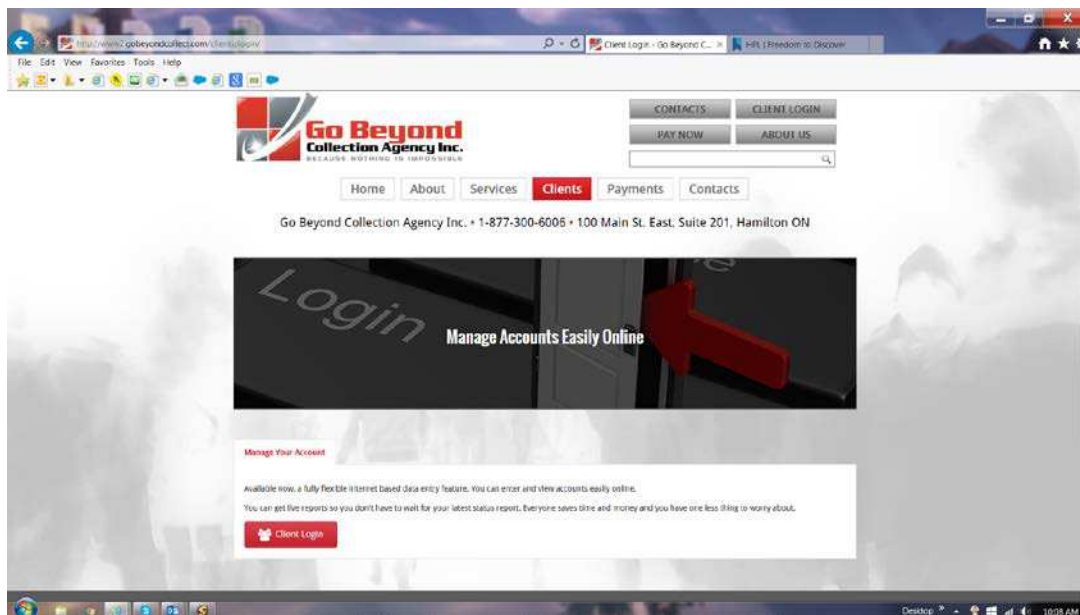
http://www2.gobeyondcollect.com/clientlogin/

Client Login - Go Beyond C... ×

HPL | Freedom to Discover

File Edit View Favorites Tools Help

CONTACTS

CLIENT LOGIN

PAY NOW

ABOUT US

Go Beyond
Collection Agency Inc.
BECAUSE NOTHING IS IMPOSSIBLE

Home | About | Services | Clients | Payments | Contacts

Go Beyond Collection Agency Inc. • 1-877-300-6006 • 100 Main St. East, Suite 201, Hamilton ON

Login

Manage Accounts Easily Online

Manage Your Account

Available now, a fully flexible internet based data entry feature. You can enter and view accounts easily online.

You can get live reports so you don't have to wait for your latest status report. Everyone saves time and money and you have one less thing to worry about.

Client Login

Desktop

10:08 AM